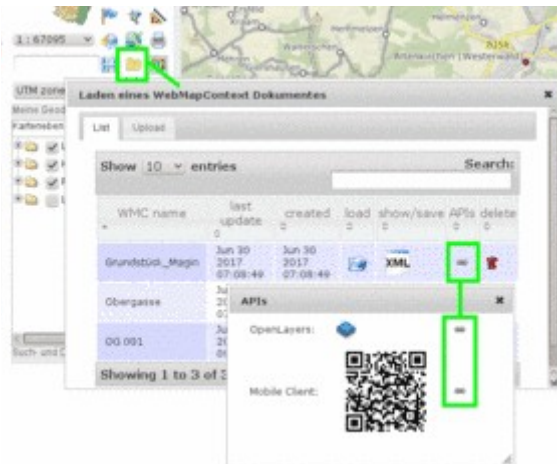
1 : 67095

UTM zone

Meine Geod

Kartenebe

Laden eines WebMapContext Dokumentes

List | Upload

Show 10 entries

Search:

| WMC name | last update | created | load | show/save | APIs | delete |
|---|---|---|---|---|---|---|
| Grundstück_Magin | Jun 30 2017 07:08:49 | Jun 30 2017 07:08:49 | | XML | | |
| Obergasse | Ju 20 07 | | | | | |
| OG 001 | Ju 20 07 | | | | | |

Showing 1 to 3 of 3

APIs

OpenLayers:

Mobile Client:

Such- und

Altenkirchen (Westerwald)

B256

Wahlrod

Wallroth

Weisenbach